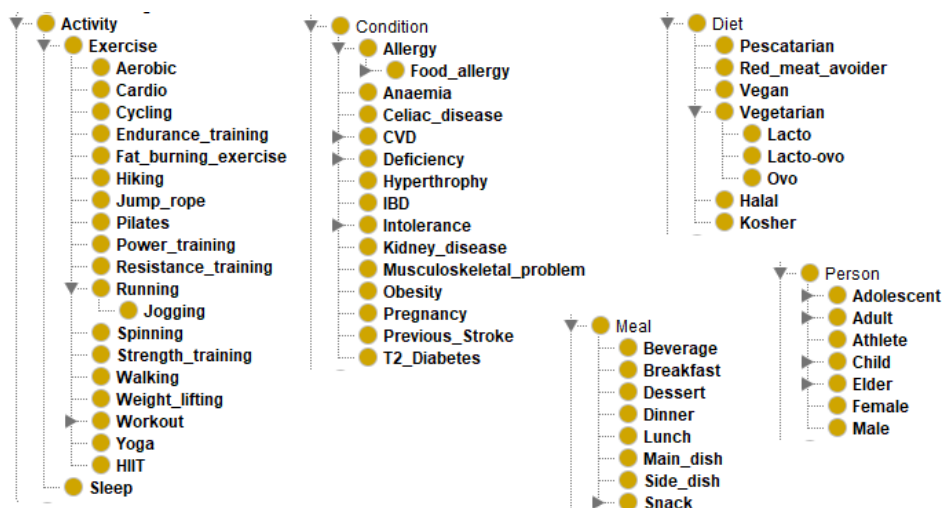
Activity
Exercise
Aerobic
Cardio
Cycling
Endurance_training
Fat_burning_exercise
Hiking
Jump_rope
Pilates
Power_training
Resistance_training
Running
Jogging
Spinning
Strength_training
Walking
Weight_lifting
Workout
Yoga
HIIT
Sleep

Condition
Allergy
Food_allergy
Anaemia
Celiac_disease
CVD
Deficiency
Hyperthrophy
IBD
Intolerance
Kidney_disease
Musculoskeletal_problem
Obesity
Pregnancy
Previous_Stroke
T2_Diabetes

Diet
Pescatarian
Red_meat_avoider
Vegan
Vegetarian
Lacto
Lacto-ovo
Ovo
Halal
Kosher

Meal
Beverage
Breakfast
Dessert
Dinner
Lunch
Main_dish
Side_dish
Snack

Person
Adolescent
Adult
Athlete
Child
Elder
Female
Male